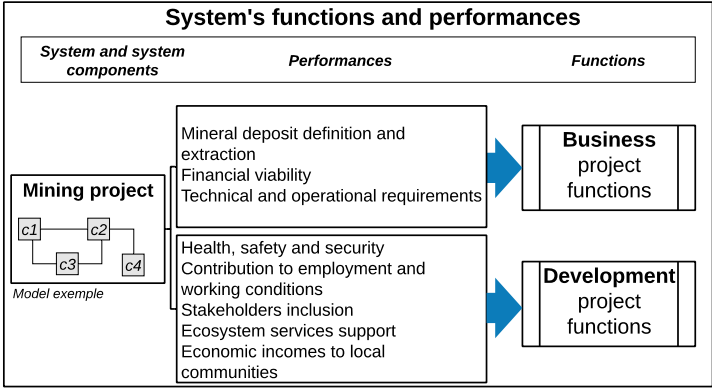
System's functions and performances

System and system components

Performances

Functions

Mining project

c1

c2

c3

c4

Model exemple

Mineral deposit definition and extraction
Financial viability
Technical and operational requirements

Business project functions

Health, safety and security
Contribution to employment and working conditions
Stakeholders inclusion
Ecosystem services support
Economic incomes to local communities

Development project functions